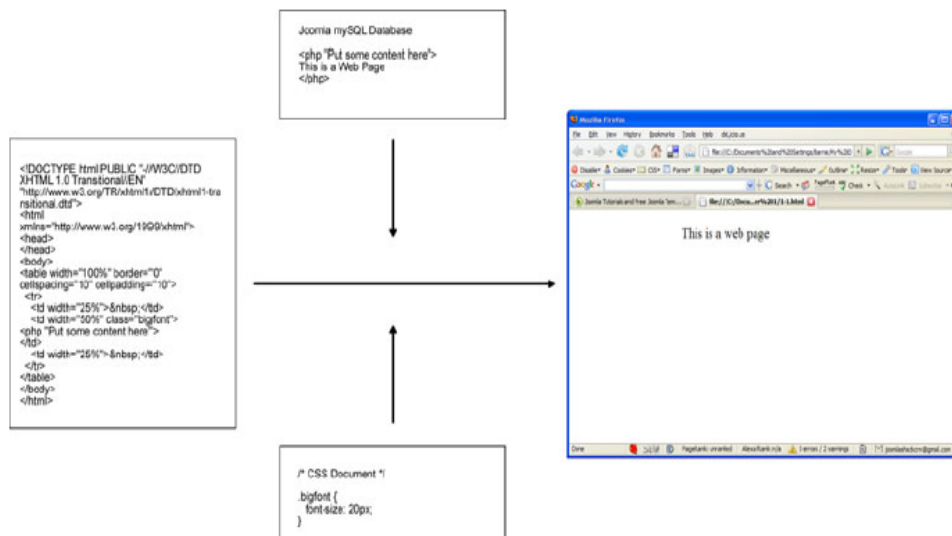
Joomla mySQL Database

<php "Put some content here">
This is a Web Page
</php>

<!DOCTYPE html PUBLIC "-//W3C//DTD XHTML 1.0 Transtional//EN" "http://www.w3.org/TR/xhtml1/DTD/xhtml1-transitional.dtd">
<html xmlns="http://www.w3.org/1999/xhtml">
<head>
</head>
<body>
<table width="100%" border="0" cellspacing="10" cellpadding="10">
<tr>
<td width="25%">&nbsp;</td>
<td width="50%" class="bigfont">
<php "Put some content here">
</td>
<td width="25%">&nbsp;</td>
</tr>
</table>
</body>
</html>

Mozilla Firefox
File Edit View History Bookmarks Tools Help

This is a web page

Done

/* CSS Document */

.bigfont {
font-size: 20px;
}